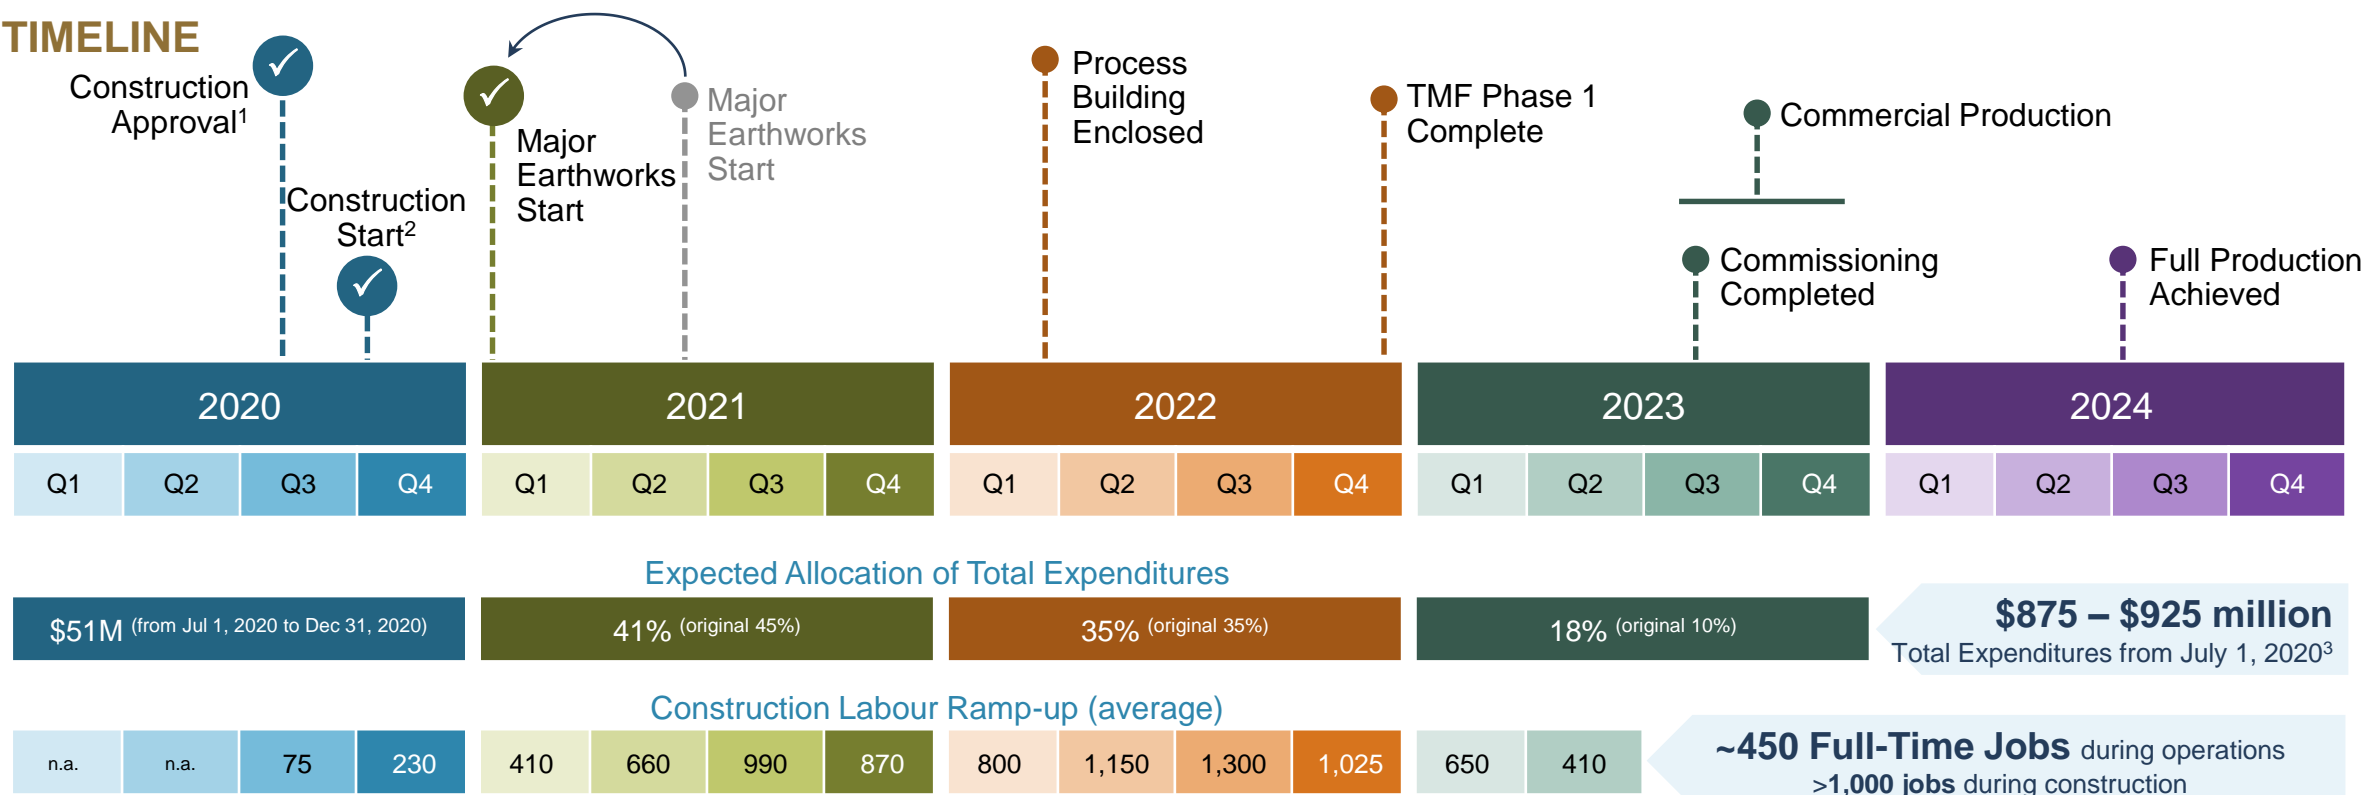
TIMELINE

Construction Approval$^1$

Construction Start$^2$

Major Earthworks Start

Major Earthworks Start

Process Building Enclosed

TMF Phase 1 Complete

Commercial Production

Commissioning Completed

Full Production Achieved

| 2020 | | | | 2021 | | | | 2022 | | | | 2023 | | | | 2024 | | | |
|---|---|---|---|---|---|---|---|---|---|---|---|---|---|---|---|---|---|---|---|
| Q1 | Q2 | Q3 | Q4 | Q1 | Q2 | Q3 | Q4 | Q1 | Q2 | Q3 | Q4 | Q1 | Q2 | Q3 | Q4 | Q1 | Q2 | Q3 | Q4 |

Expected Allocation of Total Expenditures

$51M (from Jul 1, 2020 to Dec 31, 2020)

41% (original 45%)

35% (original 35%)

18% (original 10%)

$875 – $925 million
Total Expenditures from July 1, 2020$^3$

Construction Labour Ramp-up (average)

| n.a. | n.a. | 75 | 230 | 410 | 660 | 990 | 870 | 800 | 1,150 | 1,300 | 1,025 | 650 | 410 |
|---|---|---|---|---|---|---|---|---|---|---|---|---|---|

~450 Full-Time Jobs during operations
>1,000 jobs during construction